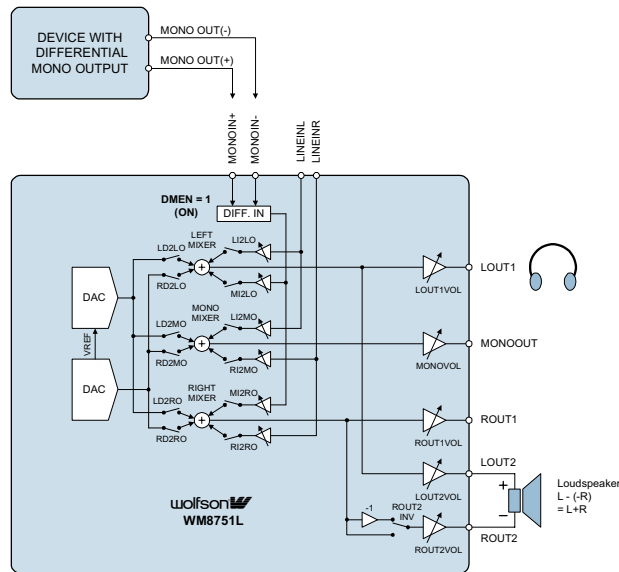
DEVICE WITH DIFFERENTIAL MONO OUTPUT

MONO OUT(-)

MONO OUT(+)

MONOIN+

MONOIN-

LINEINL

LINEINR

DMEN = 1 (ON)

DIFF. IN

LEFT MIXER

LD2LO

LI2LO

RD2LO

MI2LO

DAC

VREF

DAC

MONO MIXER

LD2MO

LI2MO

RD2MO

RI2MO

RIGHT MIXER

LD2RO

MI2RO

RD2RO

RI2RO

LOUT1

LOUT1VOL

MONOOUT

MONOVOL

ROUT1

ROUT1VOL

LOUT2

LOUT2VOL

-1

ROUT2 INV

ROUT2VOL

ROUT2

+

−

Loudspeaker
L - (-R)
= L+R

wolfson

WM8751L